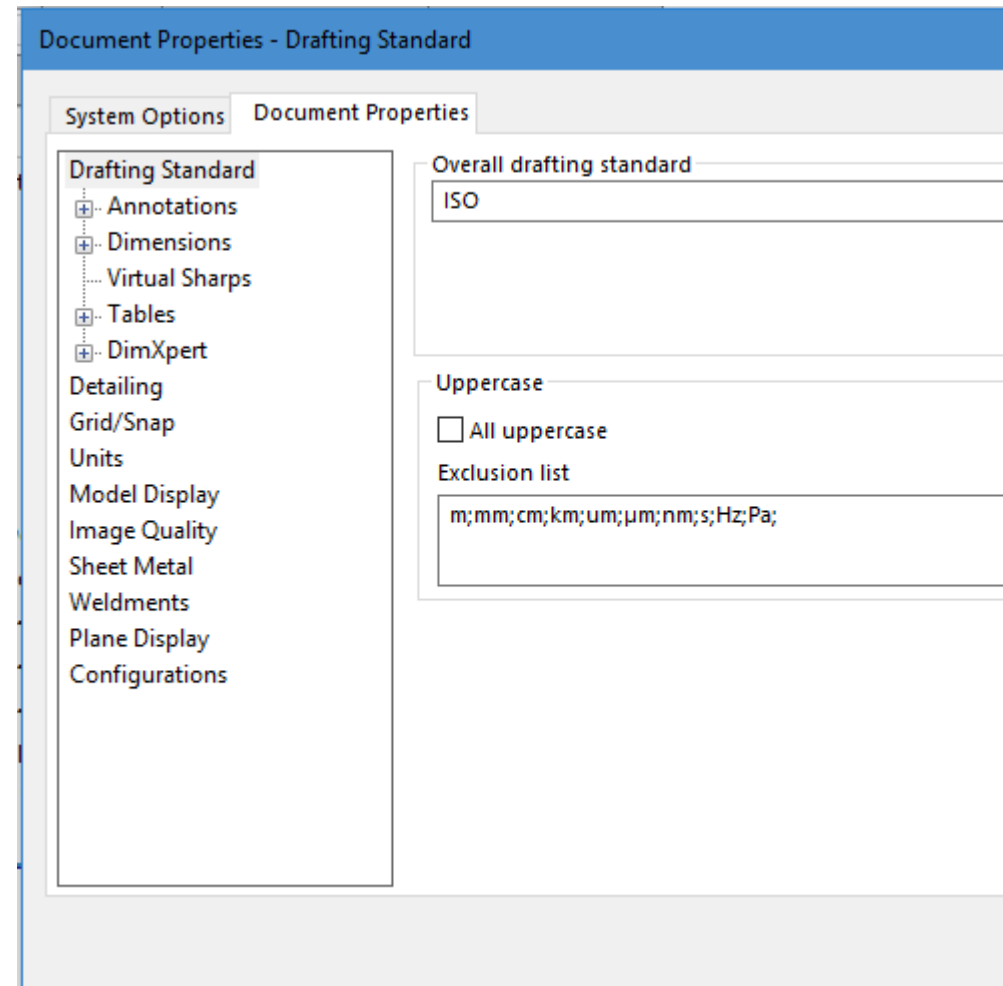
Document Properties - Drafting Standard

System Options

Document Properties

Drafting Standard
Annotations
Dimensions
Virtual Sharps
Tables
DimXpert
Detailing
Grid/Snap
Units
Model Display
Image Quality
Sheet Metal
Weldments
Plane Display
Configurations

Overall drafting standard

ISO

Uppercase

All uppercase

Exclusion list

m;mm;cm;km;um;µm;nm;s;Hz;Pa;